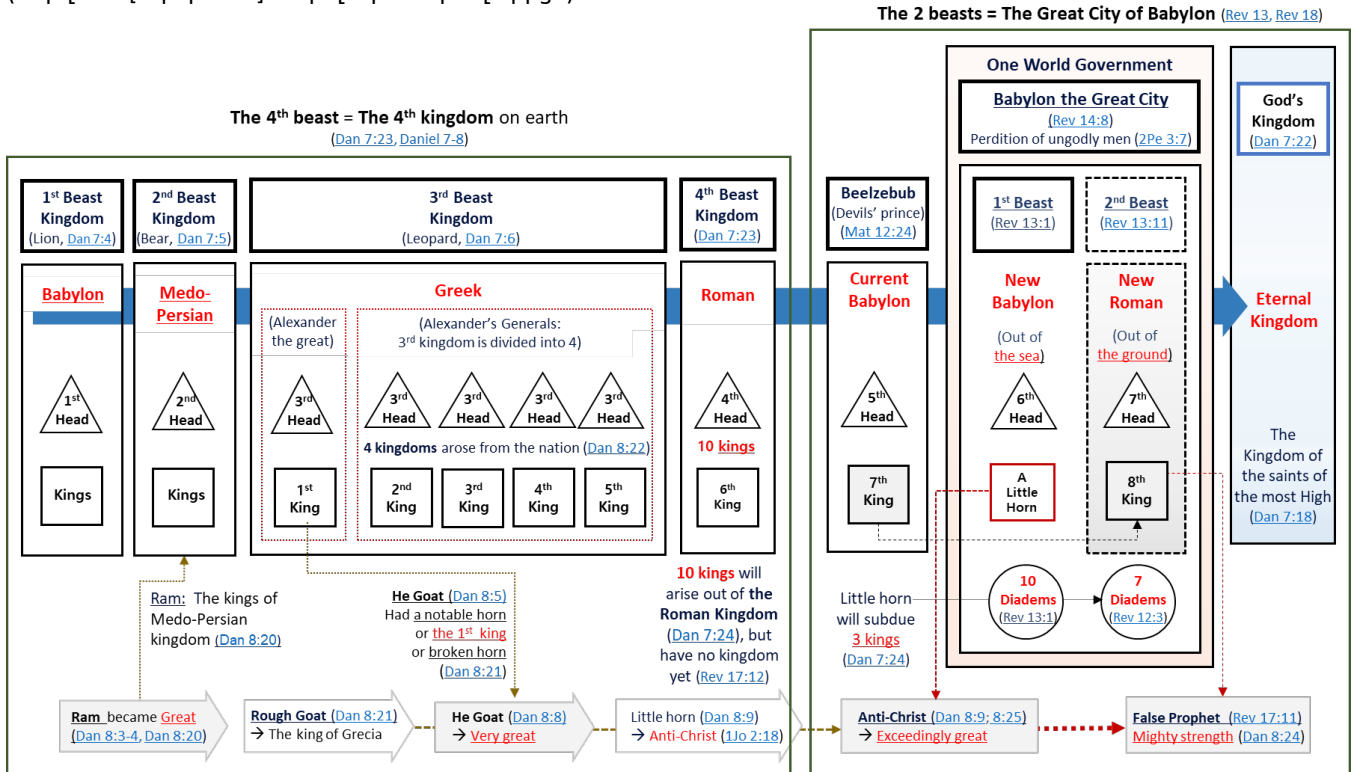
The 2 beasts = The Great City of Babylon (Rev 13, Rev 18)

The 4$^{th}$ beast = The 4$^{th}$ kingdom on earth
(Dan 7:23, Daniel 7-8)

1$^{st}$ Beast Kingdom (Lion, Dan 7:4)

2$^{nd}$ Beast Kingdom (Bear, Dan 7:5)

3$^{rd}$ Beast Kingdom (Leopard, Dan 7:6)

4$^{th}$ Beast Kingdom (Dan 7:23)

Beelzebub (Devils' prince) (Mat 12:24)

One World Government

Babylon the Great City (Rev 14:8) Perdition of ungodly men (2Pe 3:7)

God's Kingdom (Dan 7:22)

1$^{st}$ Beast (Rev 13:1)

2$^{nd}$ Beast (Rev 13:11)

Babylon

1$^{st}$ Head

Kings

Medo-Persian

2$^{nd}$ Head

Kings

Greek

(Alexander the great)

3$^{rd}$ Head

1$^{st}$ King

(Alexander's Generals: 3$^{rd}$ kingdom is divided into 4)

3$^{rd}$ Head

3$^{rd}$ Head

3$^{rd}$ Head

3$^{rd}$ Head

4 kingdoms arose from the nation (Dan 8:22)

2$^{nd}$ King

3$^{rd}$ King

4$^{th}$ King

5$^{th}$ King

Roman

4$^{th}$ Head

10 kings

6$^{th}$ King

Current Babylon

5$^{th}$ Head

7$^{th}$ King

New Babylon

(Out of the sea)

6$^{th}$ Head

A Little Horn

New Roman

(Out of the ground)

7$^{th}$ Head

8$^{th}$ King

Eternal Kingdom

The Kingdom of the saints of the most High (Dan 7:18)

10 Diadems (Rev 13:1)

7 Diadems (Rev 12:3)

Ram: The kings of Medo-Persian kingdom (Dan 8:20)

He Goat (Dan 8:5) Had a notable horn or the 1$^{st}$ king or broken horn (Dan 8:21)

10 kings will arise out of the Roman Kingdom (Dan 7:24), but have no kingdom yet (Rev 17:12)

Little horn will subdue 3 kings (Dan 7:24)

Ram became Great (Dan 8:3-4, Dan 8:20)

Rough Goat (Dan 8:21) → The king of Grecia

He Goat (Dan 8:8) → Very great

Little horn (Dan 8:9) → Anti-Christ (1Jo 2:18)

Anti-Christ (Dan 8:9; 8:25) → Exceedingly great

False Prophet (Rev 17:11) Mighty strength (Dan 8:24)